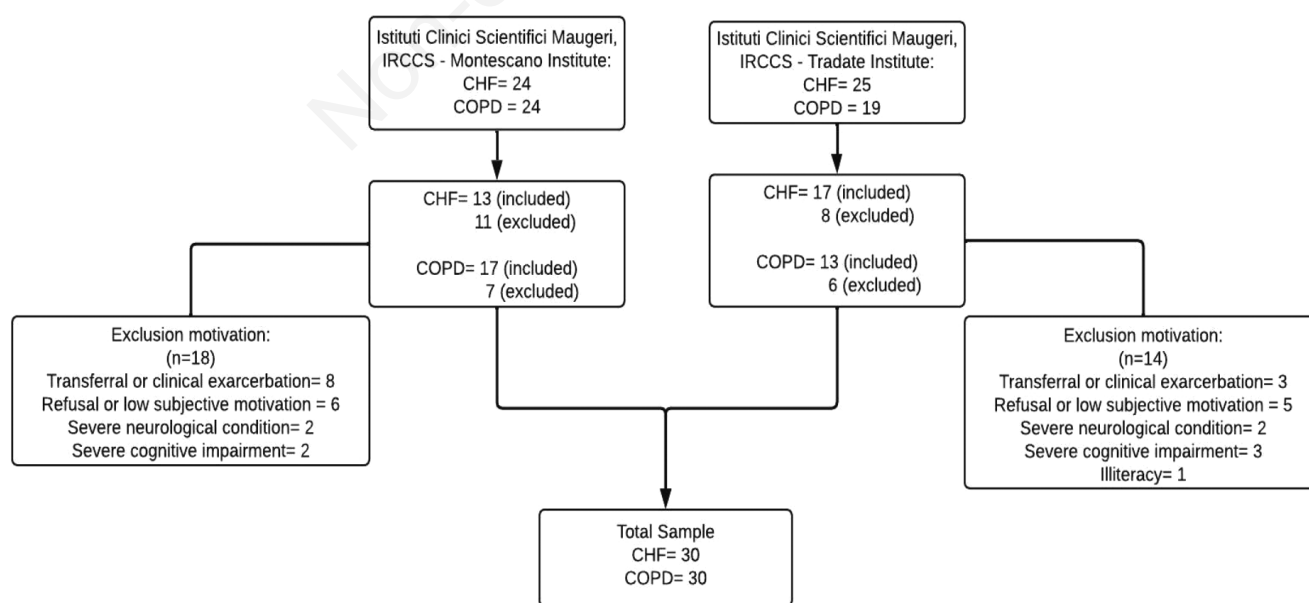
Istituti Clinici Scientifici Maugeri, IRCCS - Montescano Institute:
CHF= 24
COPD = 24

Istituti Clinici Scientifici Maugeri, IRCCS - Tradate Institute:
CHF= 25
COPD = 19

CHF= 13 (included)
11 (excluded)

COPD= 17 (included)
7 (excluded)

CHF= 17 (included)
8 (excluded)

COPD= 13 (included)
6 (excluded)

Exclusion motivation:
(n=18)
Transferral or clinical exarcerbation= 8
Refusal or low subjective motivation = 6
Severe neurological condition= 2
Severe cognitive impairment= 2

Exclusion motivation:
(n=14)
Transferral or clinical exarcerbation= 3
Refusal or low subjective motivation = 5
Severe neurological condition= 2
Severe cognitive impairment= 3
Illiteracy= 1

Total Sample
CHF= 30
COPD= 30